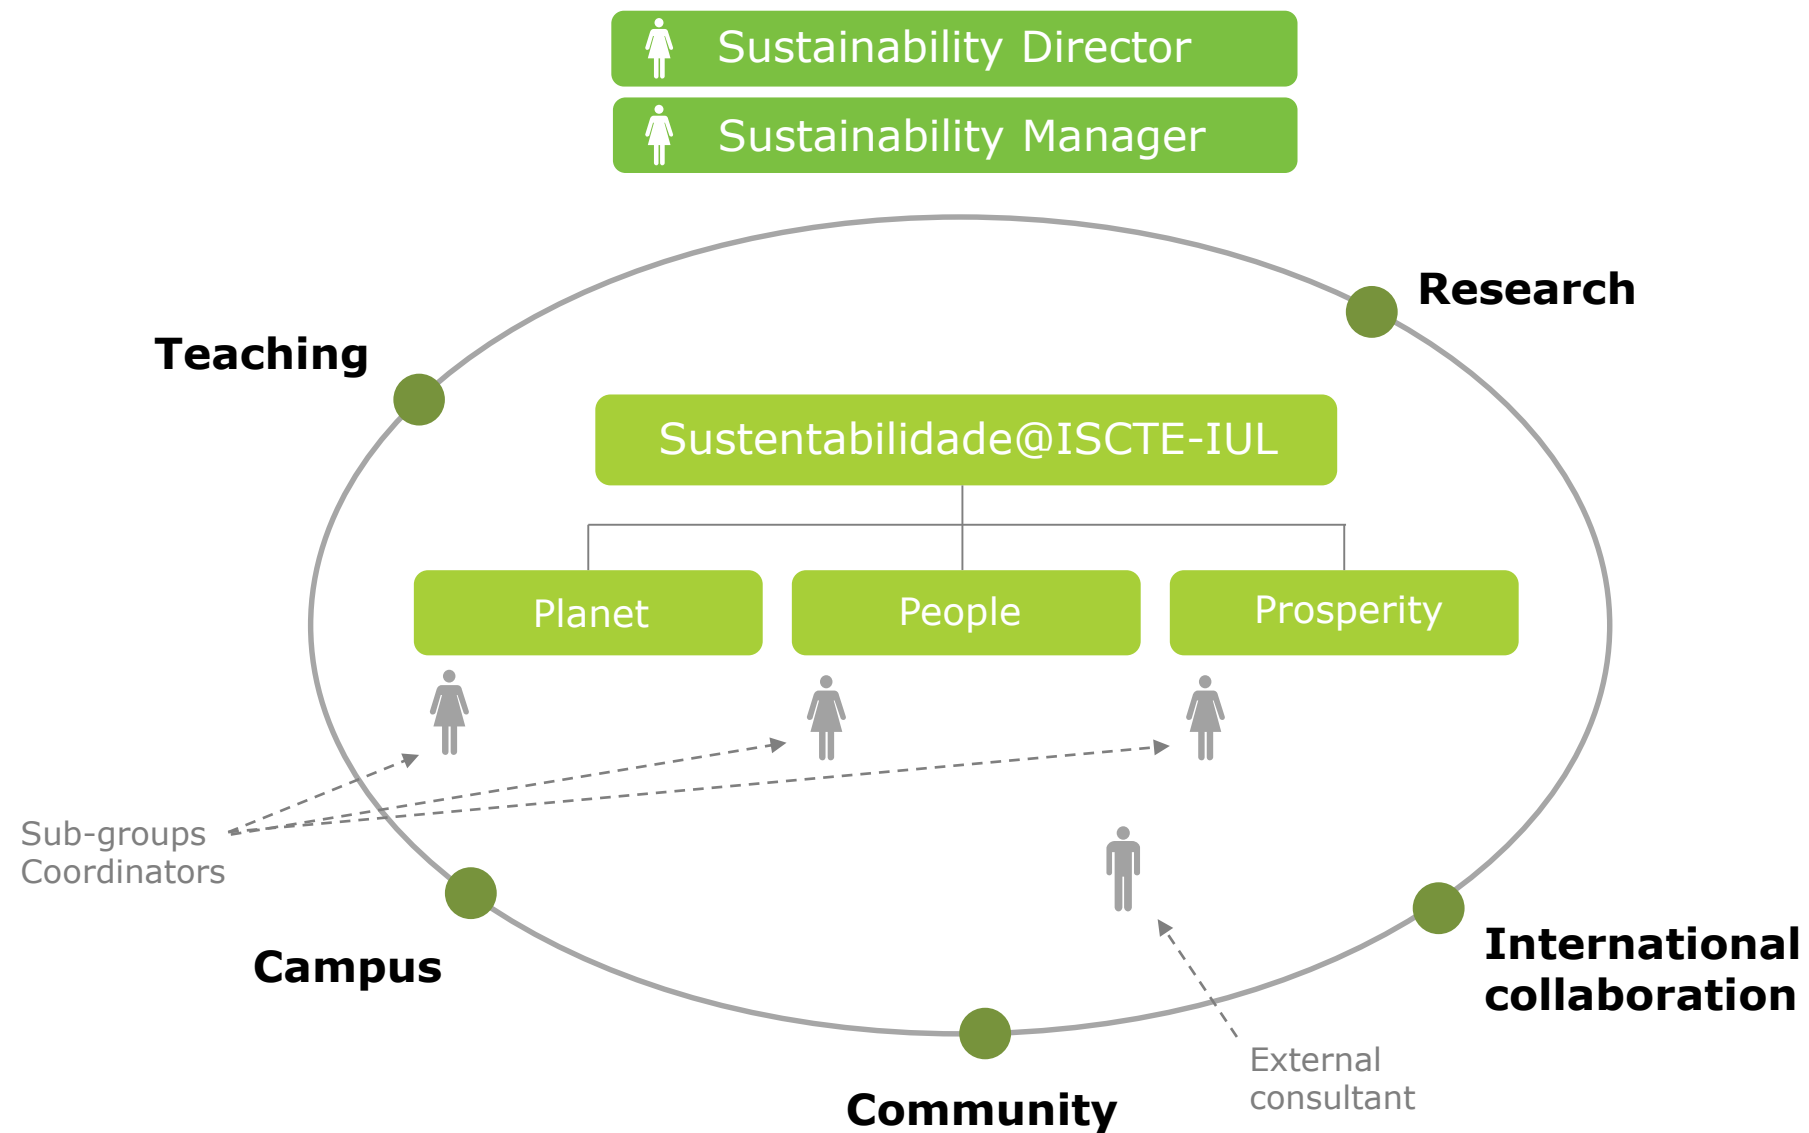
Sustainability Director

Sustainability Manager

Research

Teaching

Sustentabilidade@ISCTE-IUL

Planet

People

Prosperity

Sub-groups Coordinators

Campus

International collaboration

Community

External consultant